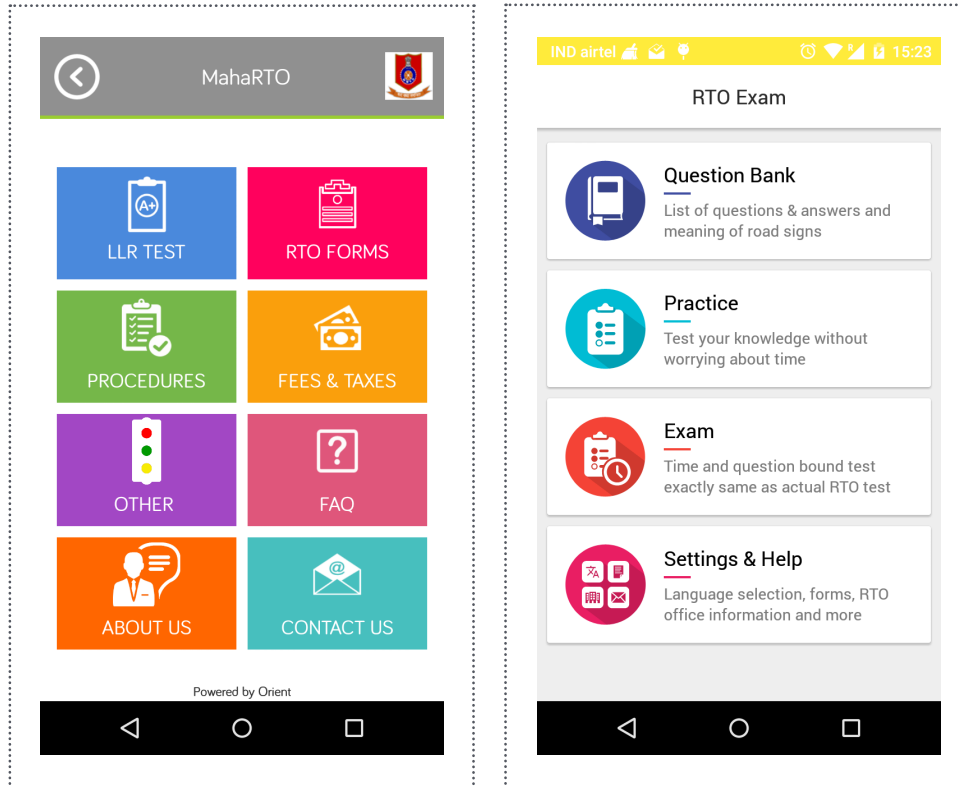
MahaRTO

A+

LLR TEST

RTO FORMS

PROCEDURES

FEES & TAXES

OTHER

?

FAQ

ABOUT US

@

CONTACT US

Powered by Orient

IND airtel 15:23

RTO Exam

Question Bank
List of questions & answers and meaning of road signs

Practice
Test your knowledge without worrying about time

Exam
Time and question bound test exactly same as actual RTO test

Settings & Help
Language selection, forms, RTO office information and more